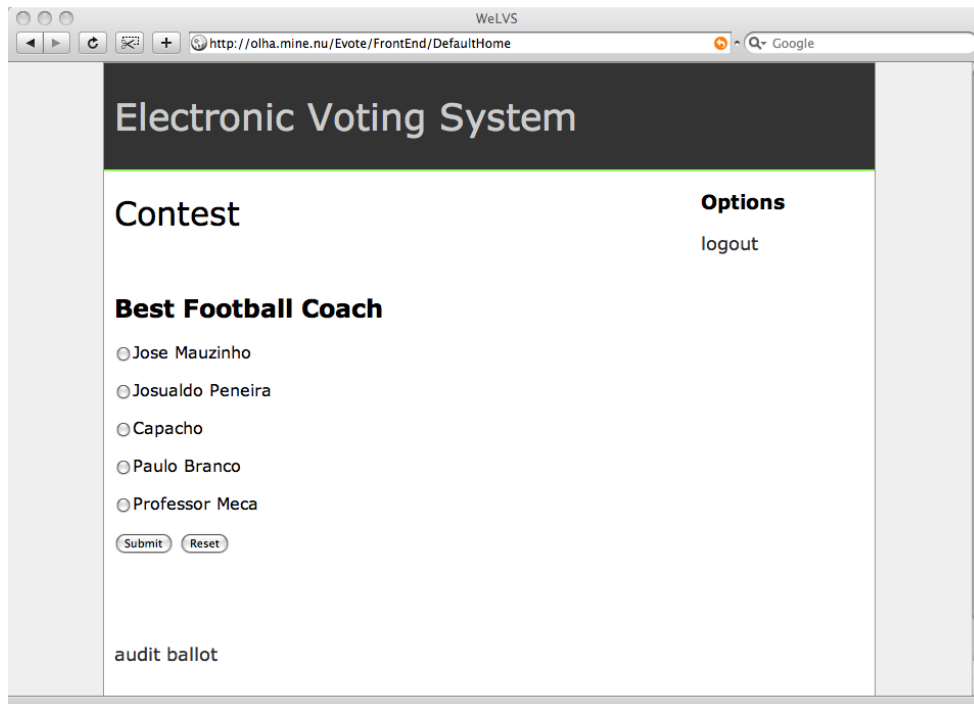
WeLVS

http://olha.mine.nu/Evote/FrontEnd/DefaultHome

Google

Electronic Voting System

Contest

Options

logout

Best Football Coach

Jose Mauzinho

Josualdo Peneira

Capacho

Paulo Branco

Professor Meca

Submit Reset

audit ballot